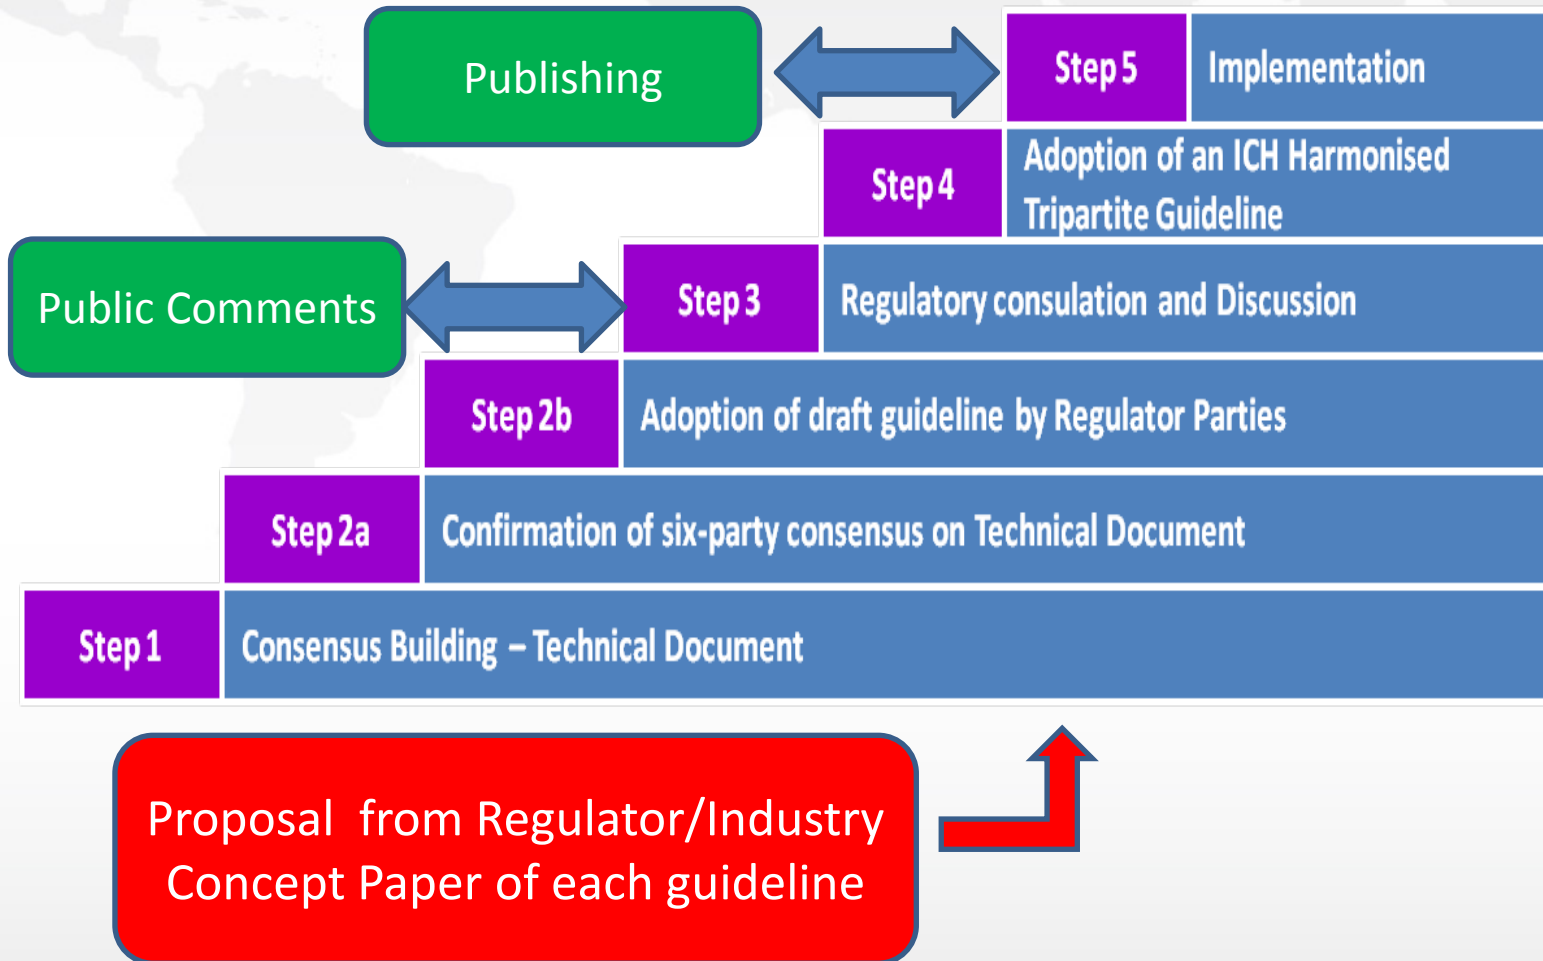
Publishing

Step 5 Implementation

Step 4 Adoption of an ICH Harmonised Tripartite Guideline

Public Comments

Step 3 Regulatory consulation and Discussion

Step 2b Adoption of draft guideline by Regulator Parties

Step 2a Confirmation of six-party consensus on Technical Document

Step 1 Consensus Building – Technical Document

Proposal  from Regulator/Industry
Concept Paper of each guideline